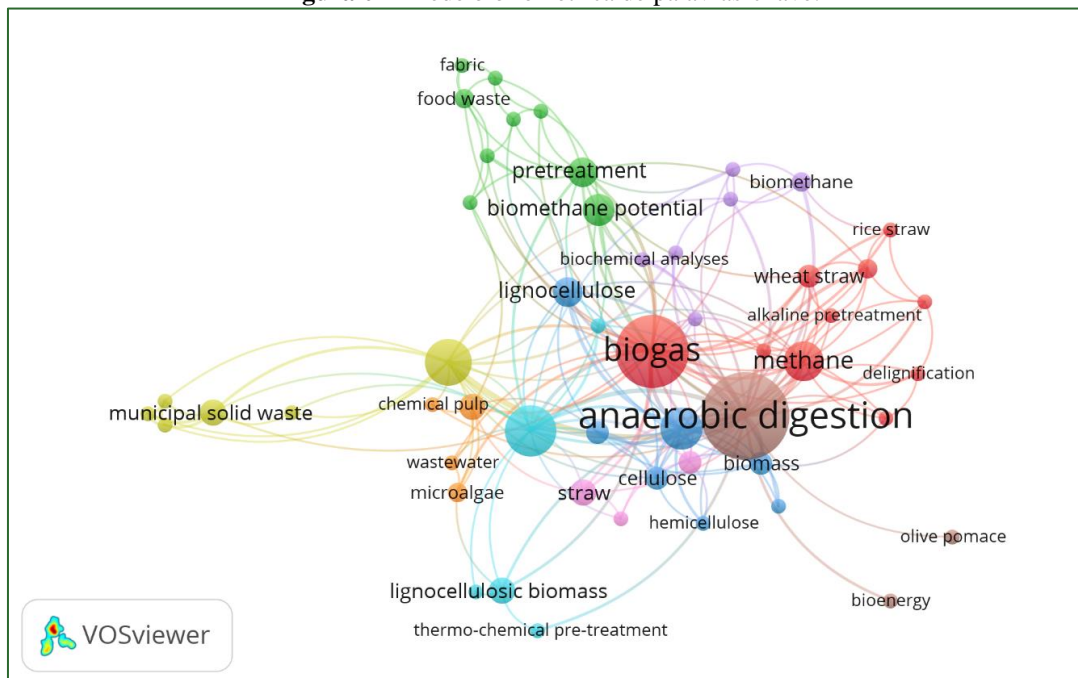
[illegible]

fabric
food waste
pretreatment
biomethane
biomethane potential
rice straw
biochemical analyses
wheat straw
lignocellulose
alkaline pretreatment
biogas
methane
delignification
municipal solid waste
chemical pulp
anaerobic digestion
wastewater
biomass
cellulose
microalgae
straw
hemicellulose
olive pomace
lignocellulosic biomass
bioenergy
thermo-chemical pre-treatment
VOSviewer